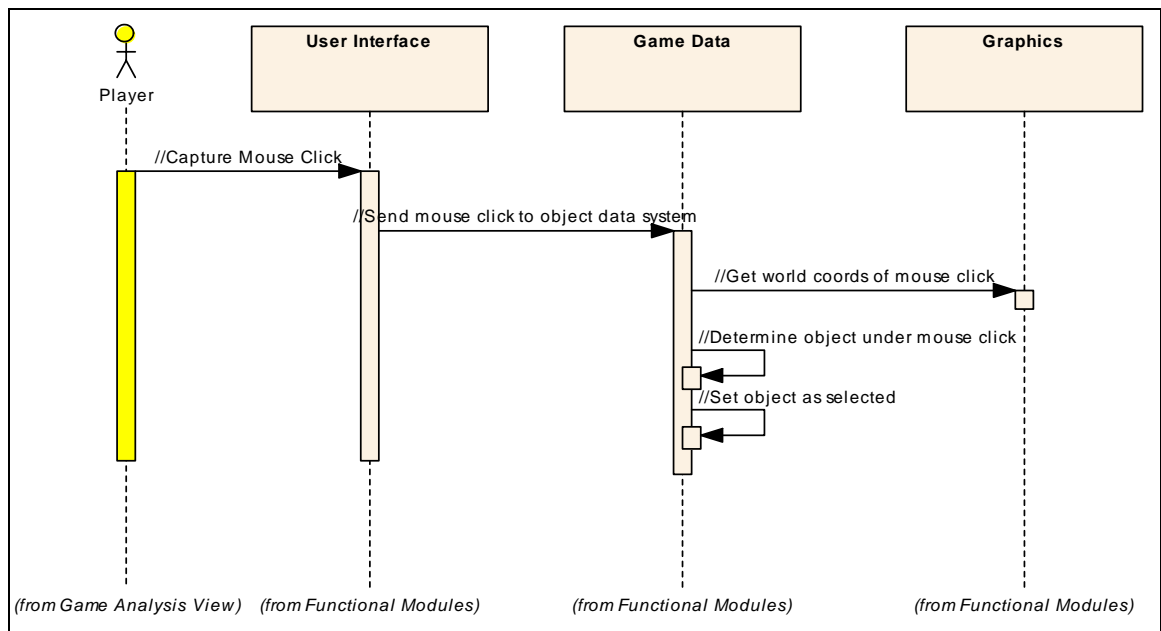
Player

User Interface

Game Data

Graphics

//Capture Mouse Click

//Send mouse click to object data system

//Get world coords of mouse click

//Determine object under mouse click

//Set object as selected

(from Game Analysis View)

(from Functional Modules)

(from Functional Modules)

(from Functional Modules)